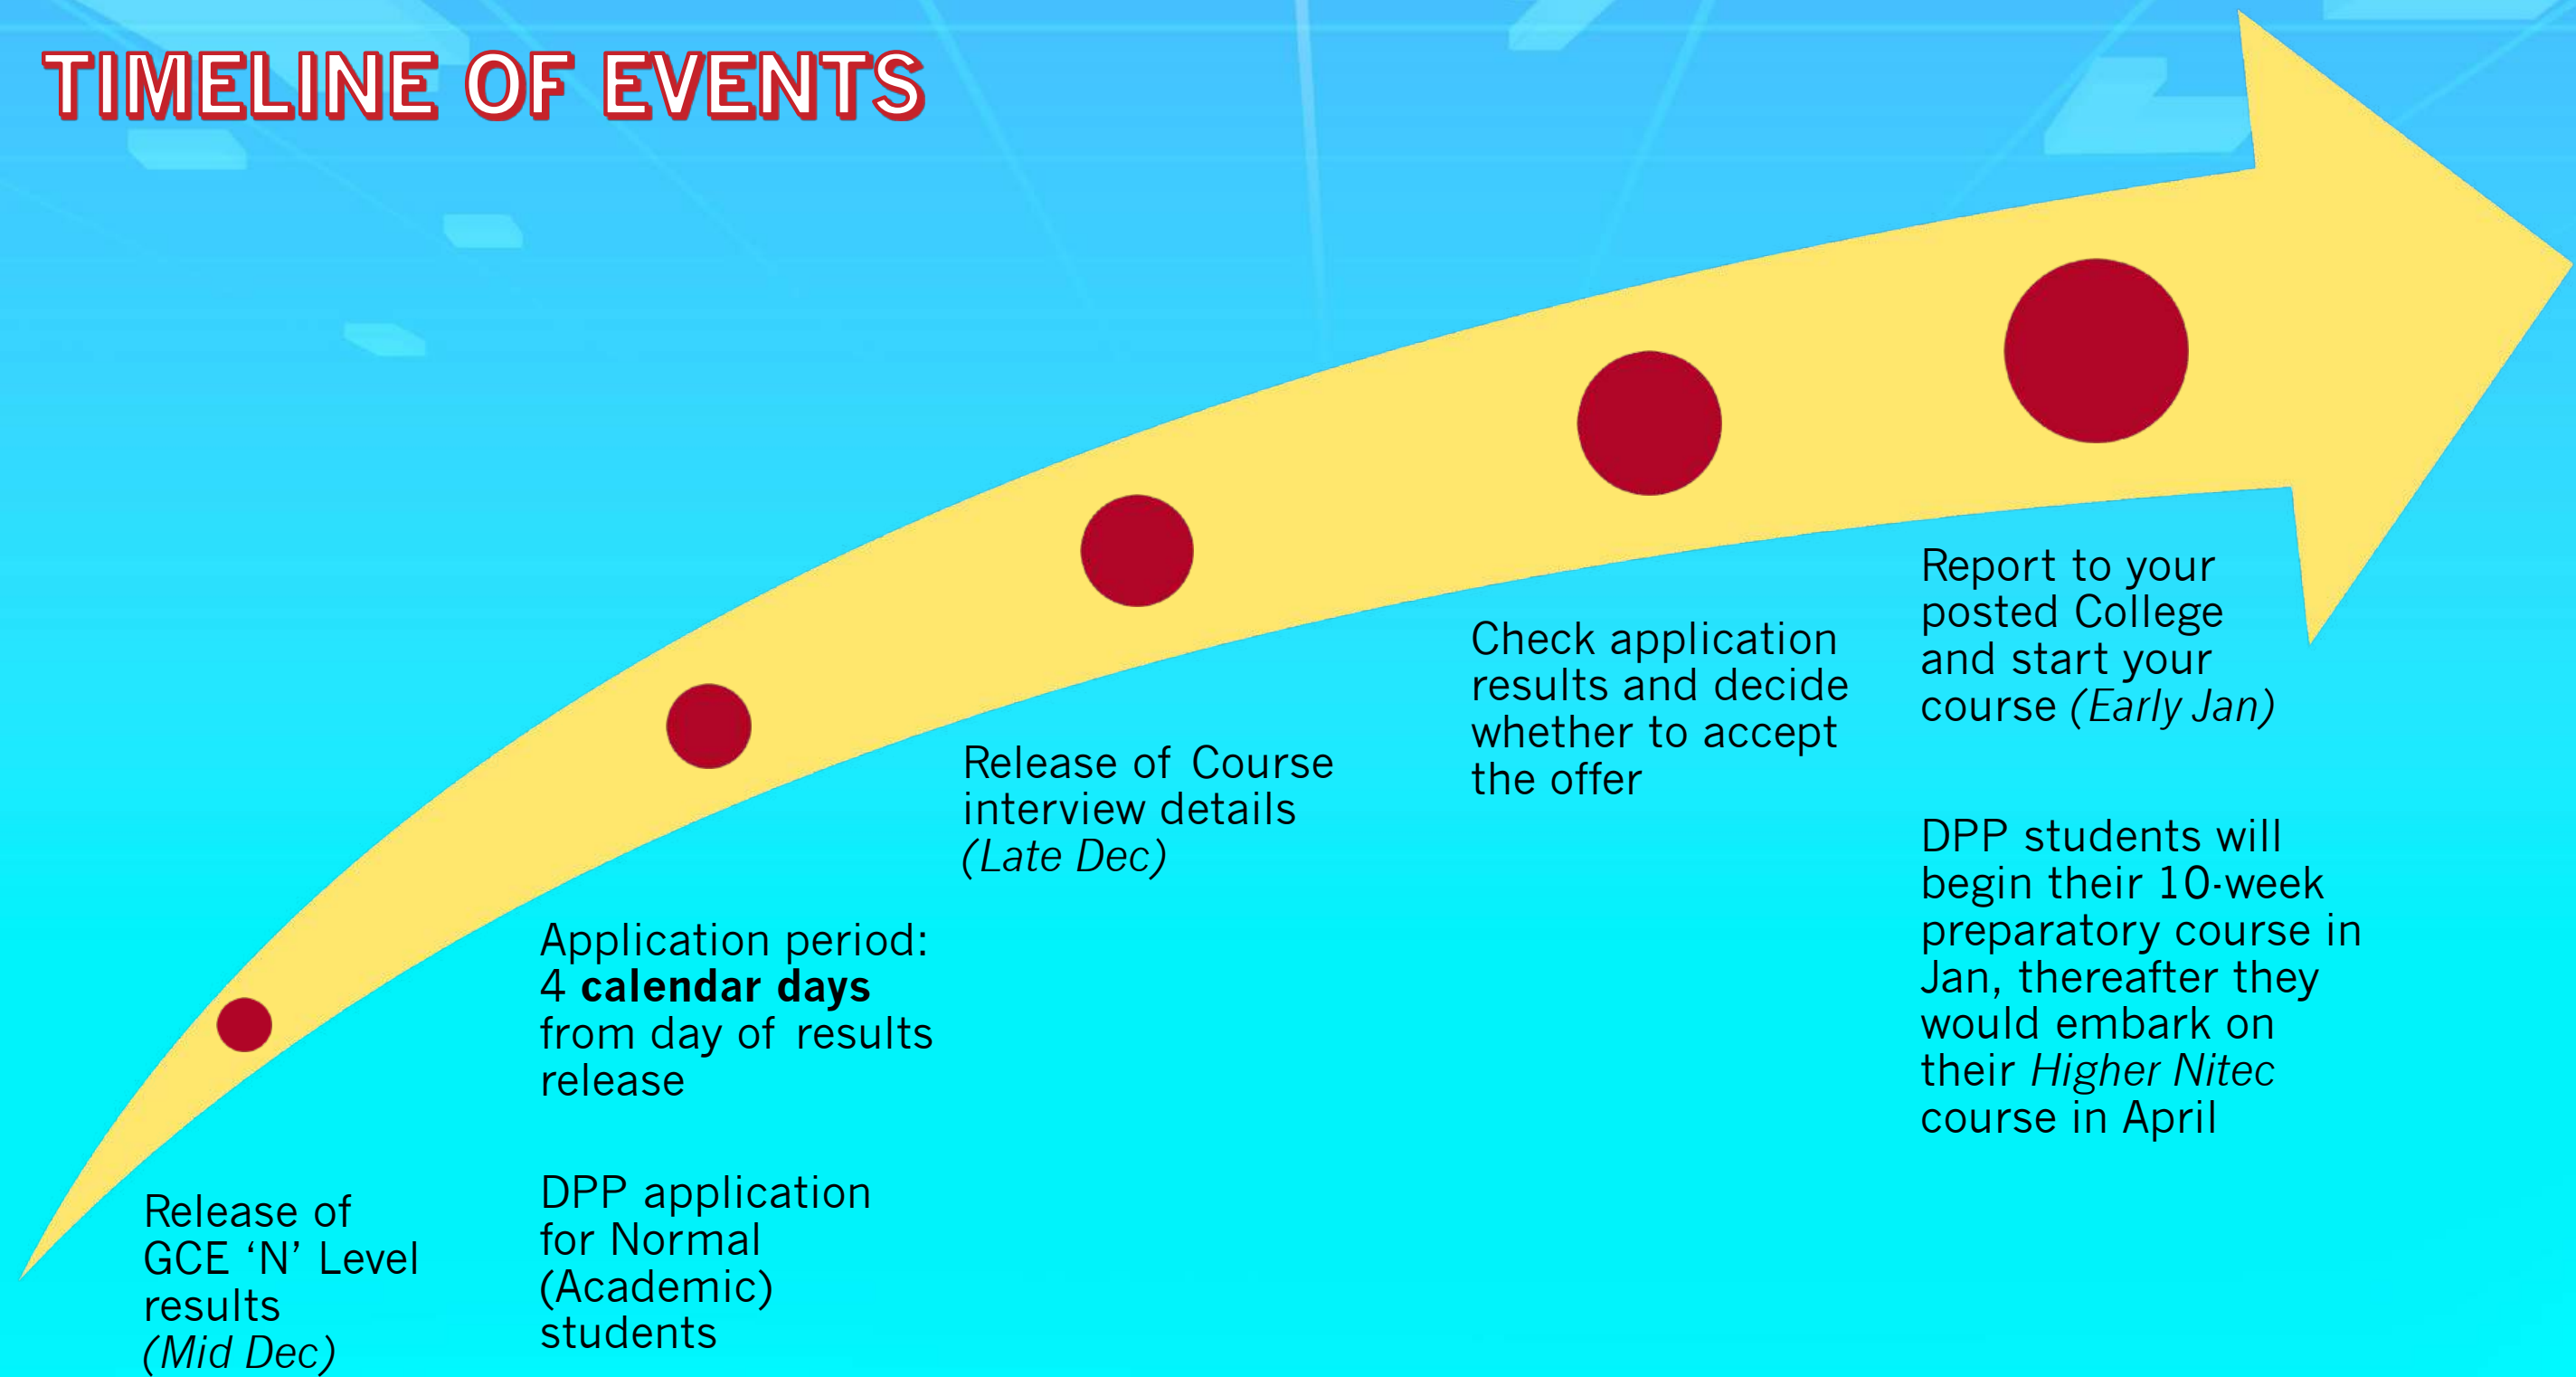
TIMELINE OF EVENTS

Release of GCE ‘N’ Level results *(Mid Dec)*

Application period: 4 **calendar days** from day of results release

DPP application for Normal (Academic) students

Release of Course interview details *(Late Dec)*

Check application results and decide whether to accept the offer

Report to your posted College and start your course *(Early Jan)*

DPP students will begin their 10-week preparatory course in Jan, thereafter they would embark on their *Higher Nitec* course in April